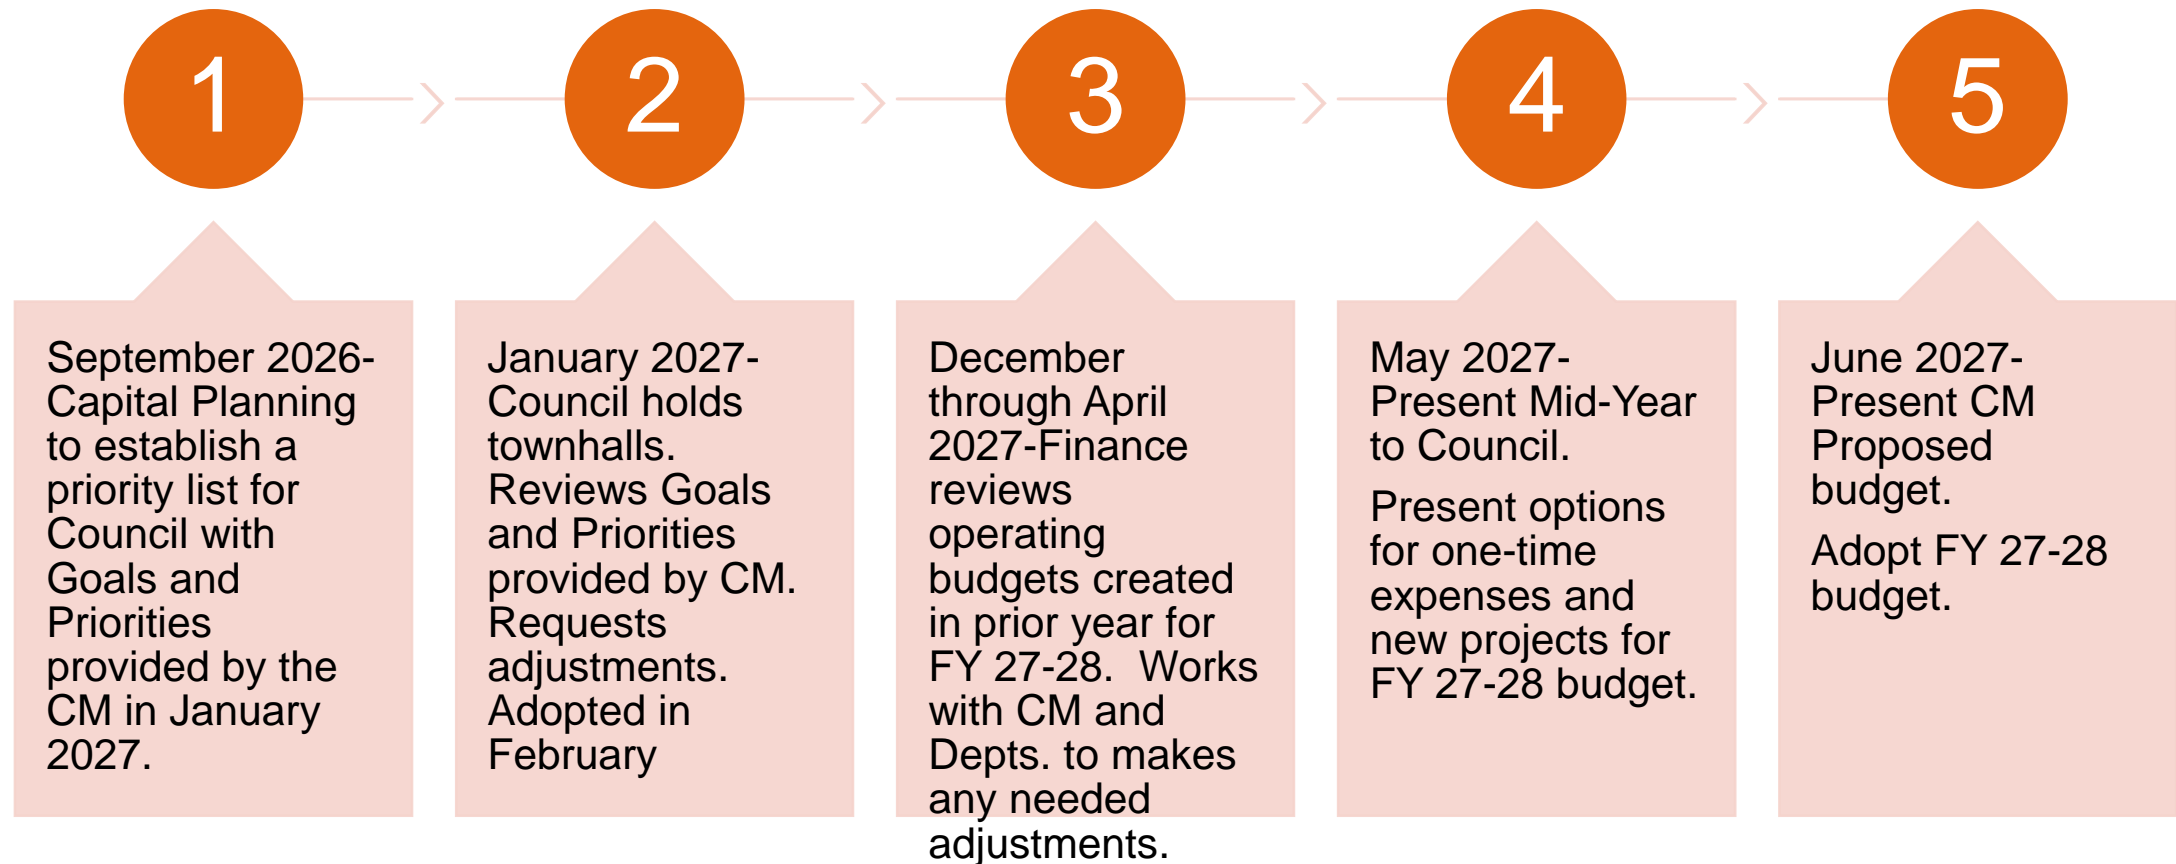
1

2

3

4

5

September 2026- Capital Planning to establish a priority list for Council with Goals and Priorities provided by the CM in January 2027.

January 2027- Council holds townhalls. Reviews Goals and Priorities provided by CM. Requests adjustments. Adopted in February

December through April 2027-Finance reviews operating budgets created in prior year for FY 27-28. Works with CM and Depts. to makes any needed adjustments.

May 2027- Present Mid-Year to Council.

Present options for one-time expenses and new projects for FY 27-28 budget.

June 2027- Present CM Proposed budget.

Adopt FY 27-28 budget.